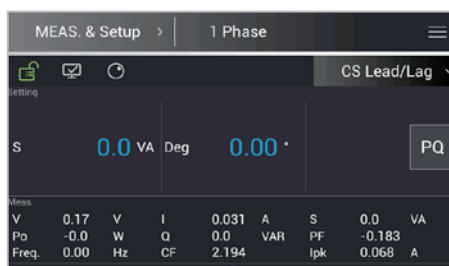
MEAS. & Setup > 1 Phase

CS Lead/Lag

Setting

S 0.0 VA Deg 0.00 °

PQ

Meas.

| | | | | | | | | |
|---|---|---|---|---|---|---|---|---|
| V | 0.17 | V | I | 0.031 | A | S | 0.0 | VA |
| Po | -0.0 | W | Q | 0.0 | VAR | PF | -0.183 | |
| Freq. | 0.00 | Hz | CF | 2.194 | | Ipk | 0.068 | A |